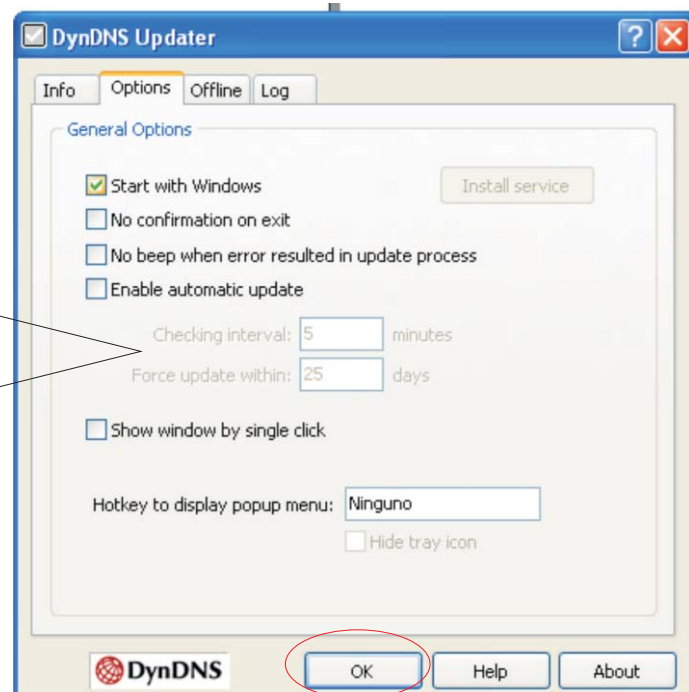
DynDNS Updater

Info | Options | Offline | Log

General Options

Start with Windows

Install service

No confirmation on exit

No beep when error resulted in update process

Enable automatic update

Checking interval: 5 minutes

Force update within: 25 days

Show window by single click

Hotkey to display popup menu: Ninguno

Hide tray icon

DynDNS

OK

Help

About